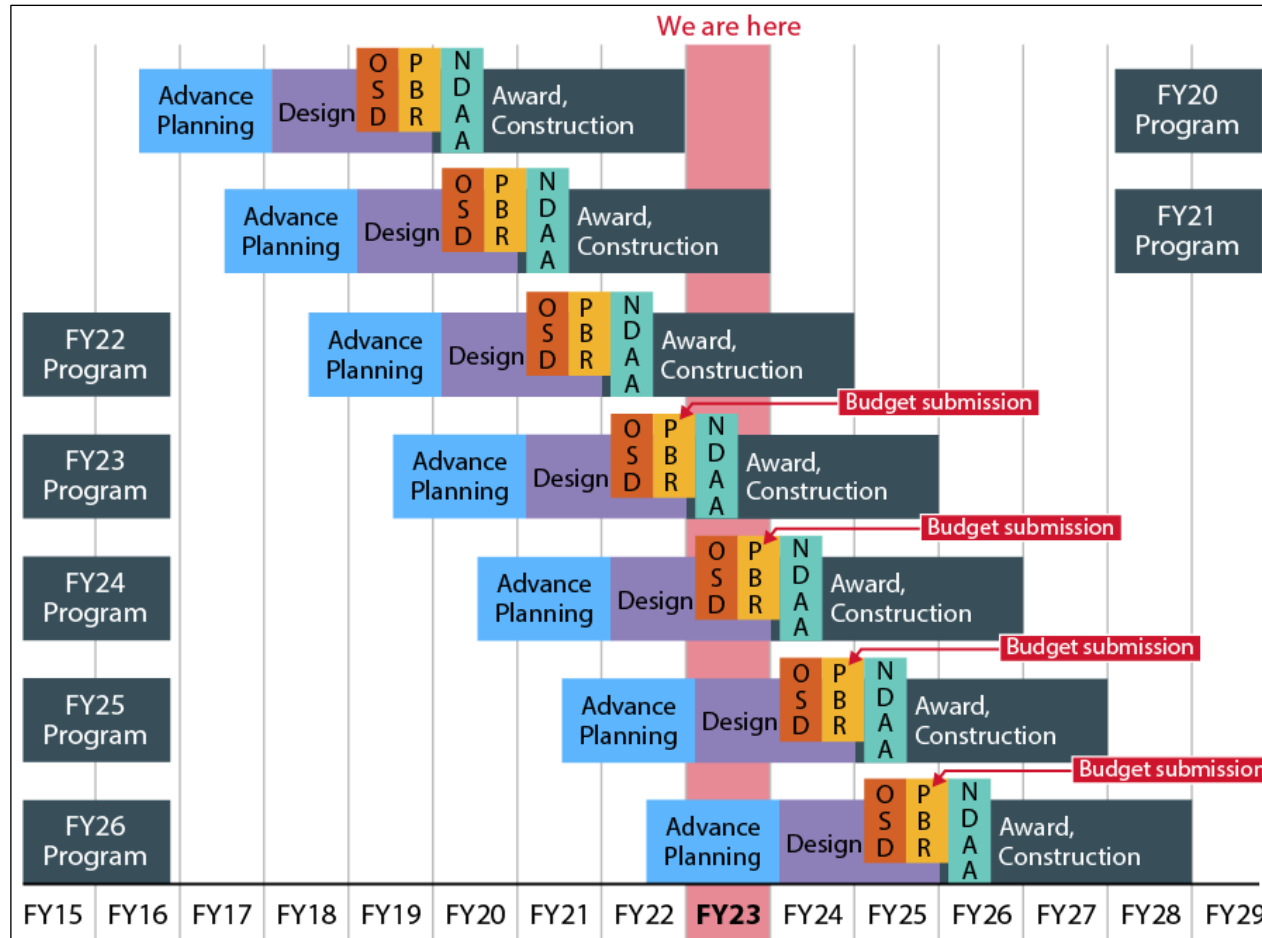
We are here

Advance Planning | Design | OSD | PBR | NDAA | Award, Construction | FY20 Program

Advance Planning | Design | OSD | PBR | NDAA | Award, Construction | FY21 Program

FY22 Program | Advance Planning | Design | OSD | PBR | NDAA | Award, Construction

Budget submission

FY23 Program | Advance Planning | Design | OSD | PBR | NDAA | Award, Construction

Budget submission

FY24 Program | Advance Planning | Design | OSD | PBR | NDAA | Award, Construction

Budget submission

FY25 Program | Advance Planning | Design | OSD | PBR | NDAA | Award, Construction

Budget submission

FY26 Program | Advance Planning | Design | OSD | PBR | NDAA | Award, Construction

FY15 FY16 FY17 FY18 FY19 FY20 FY21 FY22 FY23 FY24 FY25 FY26 FY27 FY28 FY29